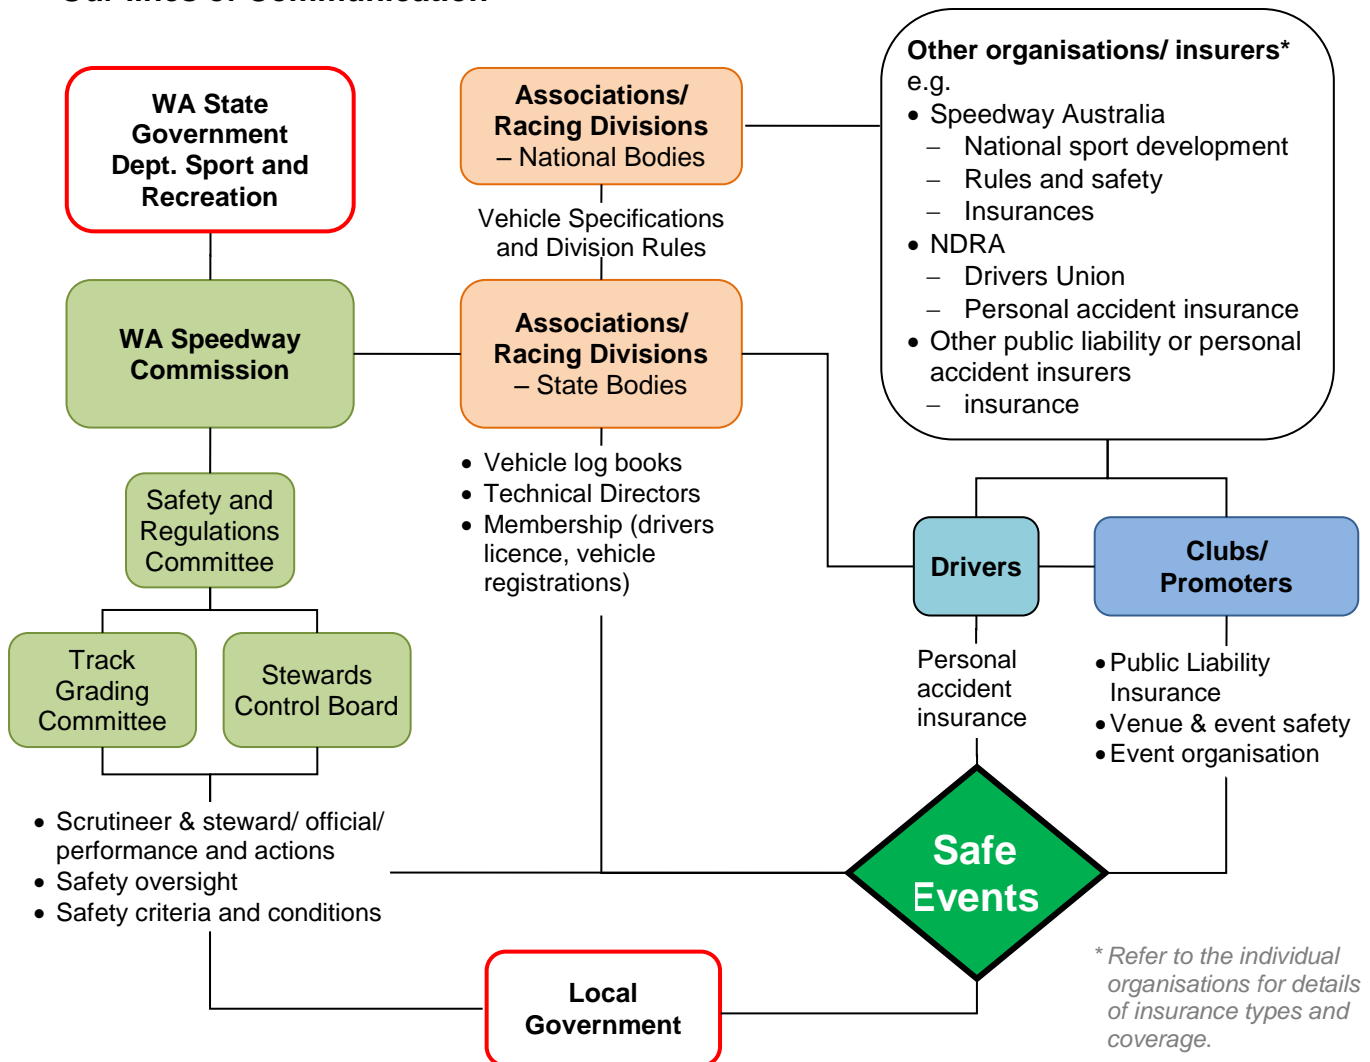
WA State Government Dept. Sport and Recreation

Associations/ Racing Divisions – National Bodies

Other organisations/ insurers*
e.g.
• Speedway Australia
– National sport development
– Rules and safety
– Insurances
• NDRA
– Drivers Union
– Personal accident insurance
• Other public liability or personal accident insurers
– insurance

Vehicle Specifications and Division Rules

WA Speedway Commission

Associations/ Racing Divisions – State Bodies

• Vehicle log books
• Technical Directors
• Membership (drivers licence, vehicle registrations)

Safety and Regulations Committee

Drivers

Clubs/ Promoters

Track Grading Committee

Stewards Control Board

Personal accident insurance

• Public Liability Insurance
• Venue & event safety
• Event organisation

• Scrutineer & steward/ official/ performance and actions
• Safety oversight
• Safety criteria and conditions

Safe Events

* Refer to the individual organisations for details of insurance types and coverage.

Local Government